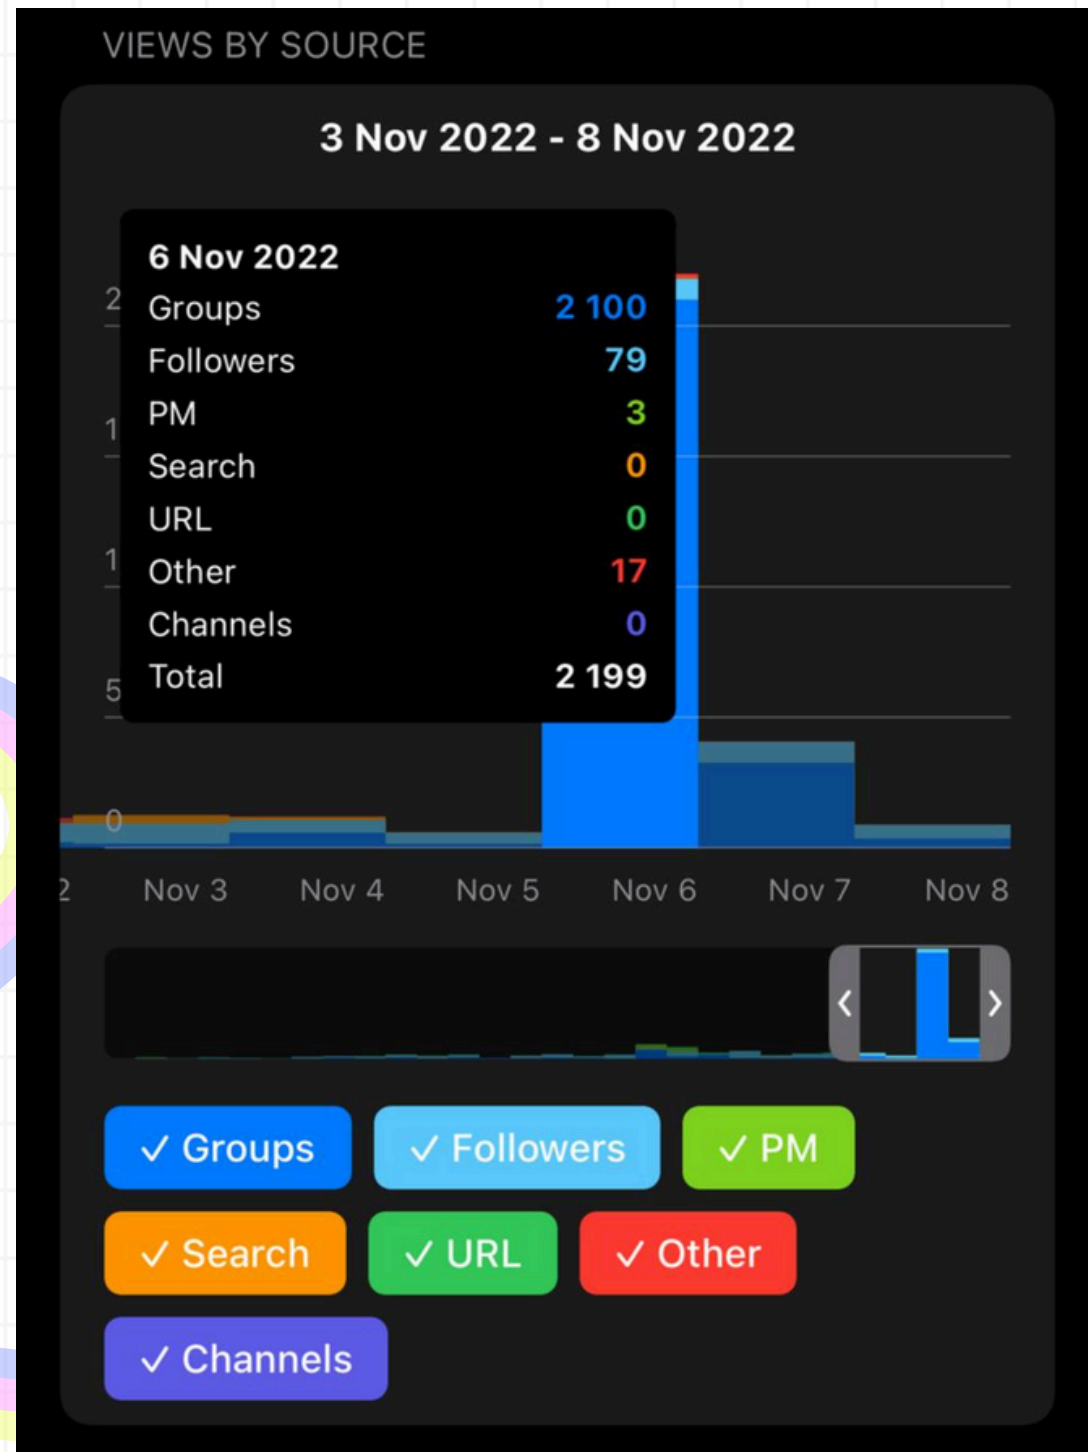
VIEWS BY SOURCE

3 Nov 2022 - 8 Nov 2022

6 Nov 2022

| | |
|---|---|
| Groups | 2 100 |
| Followers | 79 |
| PM | 3 |
| Search | 0 |
| URL | 0 |
| Other | 17 |
| Channels | 0 |
| Total | 2 199 |

2
1
1
5
0

2 Nov 3 Nov 4 Nov 5 Nov 6 Nov 7 Nov 8

‹ ›

✓ Groups ✓ Followers ✓ PM
✓ Search ✓ URL ✓ Other
✓ Channels